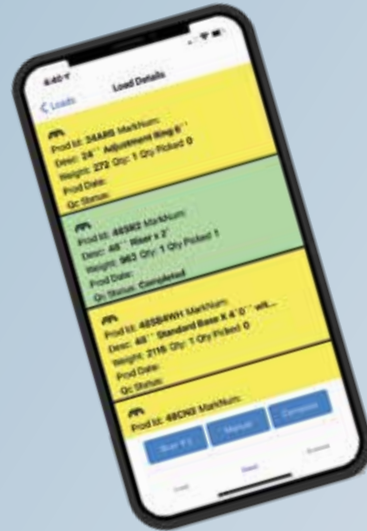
8:40

< Loads Load Details

Prod Id: 24AR6 MarkNum:
Desc: 24" Adjustment Ring 6"
Weight: 272 Qty: 1 Qty Picked: 0
Prod Date:
Qc Status:

Prod Id: 48SR2 MarkNum:
Desc: 48" Riser x 2'
Weight: 963 Qty: 1 Qty Picked: 1
Prod Date:
Qc Status: Completed

Prod Id: 48SB4WH MarkNum:
Desc: 48" Standard Base X 4' 0" w/t...
Weight: 2116 Qty: 1 Qty Picked: 0
Prod Date:
Qc Status:

Prod Id: 48CN3 MarkNum:

Scan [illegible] Manual Complete

Load Detail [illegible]